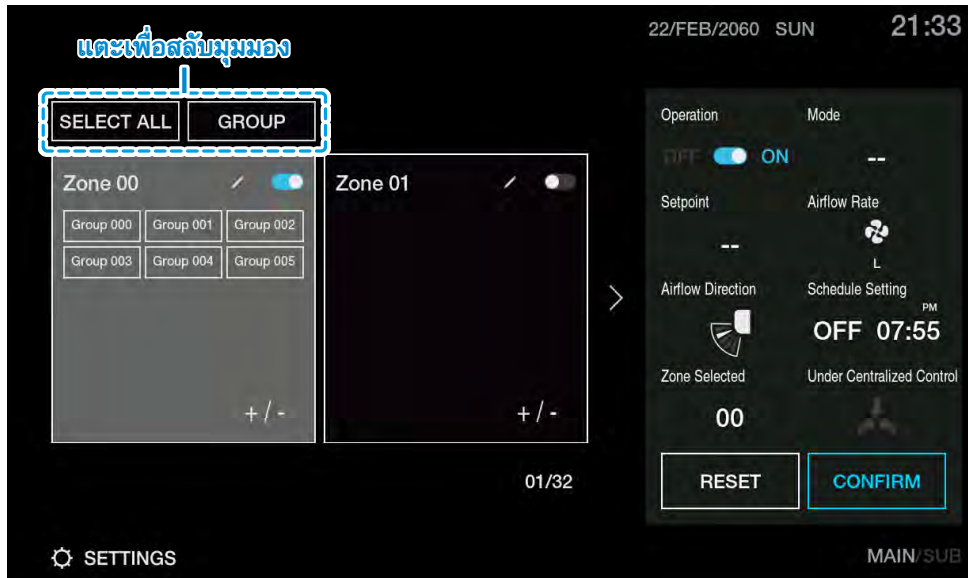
แตะเพื่อสลับมุมมอง

SELECT ALL GROUP

Zone 00

Group 000 Group 001 Group 002
Group 003 Group 004 Group 005

+ / -

Zone 01

+ / -

01/32

22/FEB/2060 SUN 21:33

Operation
OFF ON

Mode
--

Setpoint
--

Airflow Rate
L

Airflow Direction

Schedule Setting
PM
OFF 07:55

Zone Selected
00

Under Centralized Control

RESET CONFIRM

SETTINGS

MAIN/SUB